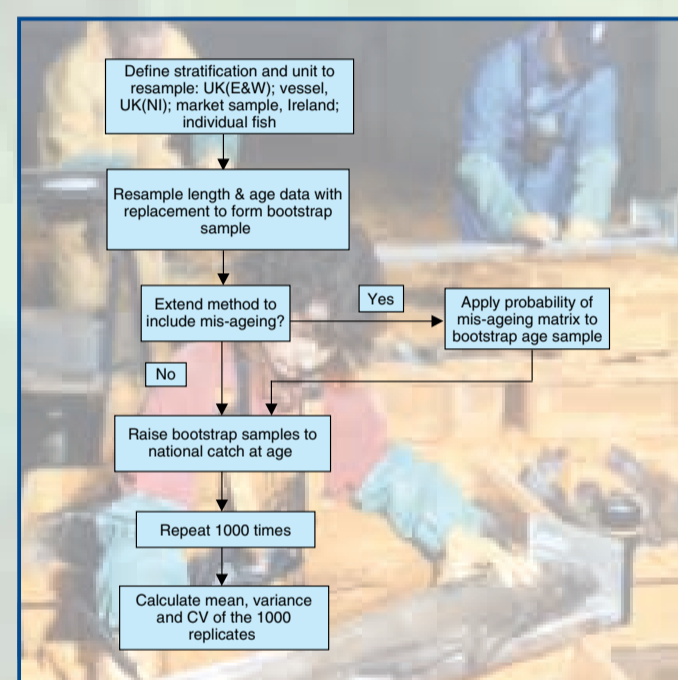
Define stratification and unit to resample: UK(E&W); vessel, UK(NI); market sample, Ireland; individual fish

Resample length & age data with replacement to form bootstrap sample

Extend method to include mis-ageing?

Yes

Apply probability of mis-ageing matrix to bootstrap age sample

No

Raise bootstrap samples to national catch at age

Repeat 1000 times

Calculate mean, variance and CV of the 1000 replicates